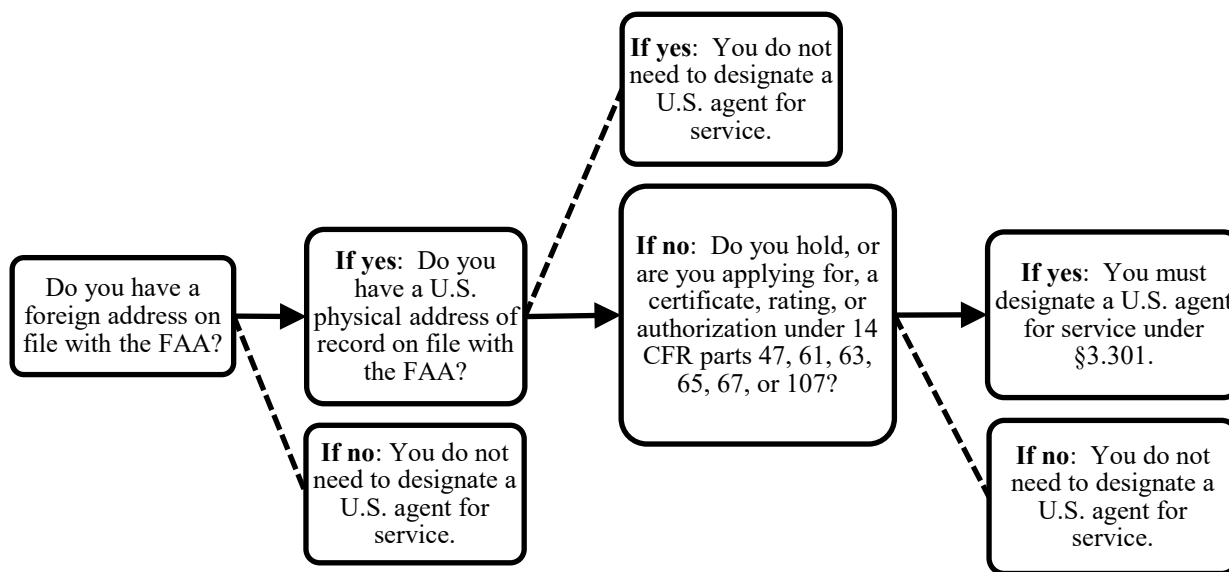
Do you have a foreign address on file with the FAA?

**If yes**: Do you have a U.S. physical address of record on file with the FAA?

**If no**: You do not need to designate a U.S. agent for service.

**If yes**: You do not need to designate a U.S. agent for service.

**If no**: Do you hold, or are you applying for, a certificate, rating, or authorization under 14 CFR parts 47, 61, 63, 65, 67, or 107?

**If yes**: You must designate a U.S. agent for service under §3.301.

**If no**: You do not need to designate a U.S. agent for service.